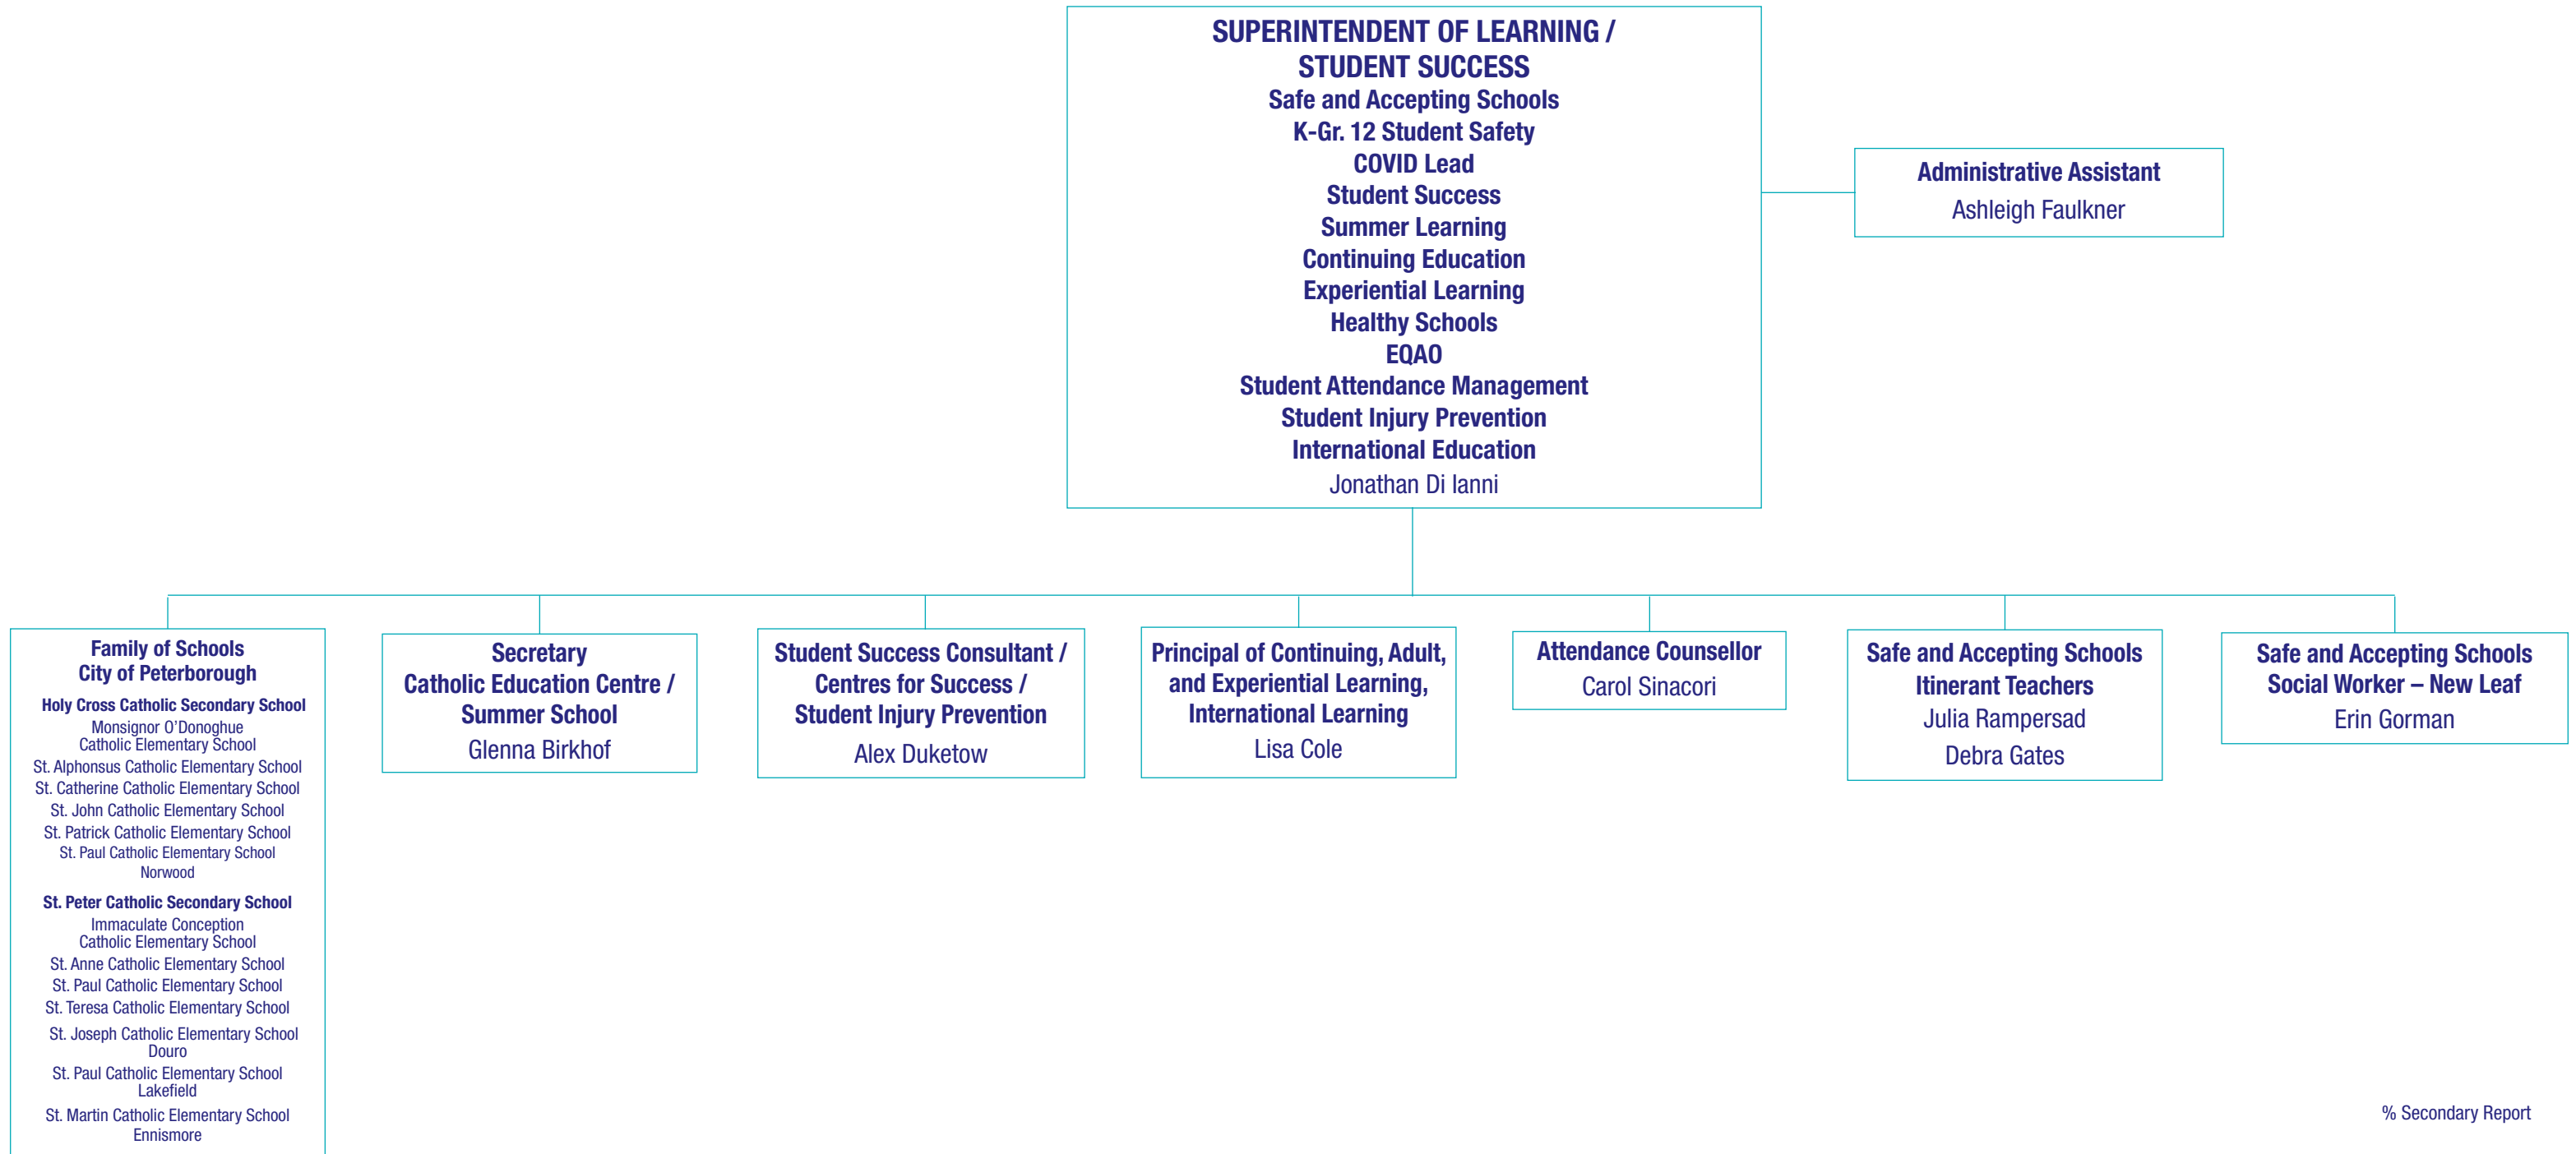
SUPERINTENDENT OF LEARNING / STUDENT SUCCESS
Safe and Accepting Schools
K-Gr. 12 Student Safety
COVID Lead
Student Success
Summer Learning
Continuing Education
Experiential Learning
Healthy Schools
EQAO
Student Attendance Management
Student Injury Prevention
International Education
Jonathan Di Ianni

Administrative Assistant
Ashleigh Faulkner

Family of Schools
City of Peterborough

Holy Cross Catholic Secondary School
Monsignor O'Donoghue Catholic Elementary School
St. Alphonsus Catholic Elementary School
St. Catherine Catholic Elementary School
St. John Catholic Elementary School
St. Patrick Catholic Elementary School
St. Paul Catholic Elementary School Norwood

St. Peter Catholic Secondary School
Immaculate Conception Catholic Elementary School
St. Anne Catholic Elementary School
St. Paul Catholic Elementary School
St. Teresa Catholic Elementary School
St. Joseph Catholic Elementary School Douro
St. Paul Catholic Elementary School Lakefield
St. Martin Catholic Elementary School Ennismore

Secretary
Catholic Education Centre / Summer School
Glenna Birkhof

Student Success Consultant / Centres for Success / Student Injury Prevention
Alex Duketow

Principal of Continuing, Adult, and Experiential Learning, International Learning
Lisa Cole

Attendance Counsellor
Carol Sinacori

Safe and Accepting Schools Itinerant Teachers
Julia Rampersad
Debra Gates

Safe and Accepting Schools Social Worker – New Leaf
Erin Gorman

% Secondary Report